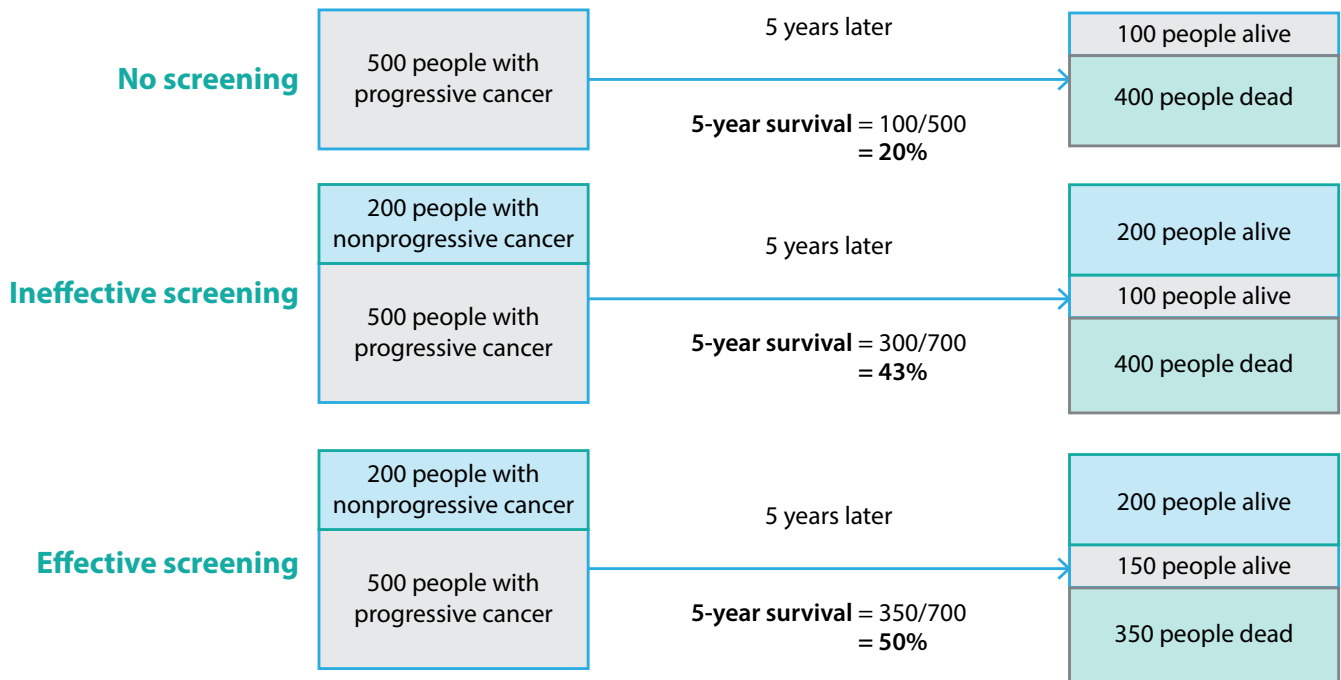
No screening

500 people with progressive cancer

5 years later

100 people alive

400 people dead

**5-year survival** = 100/500
**= 20%**

Ineffective screening

200 people with nonprogressive cancer

500 people with progressive cancer

5 years later

200 people alive

100 people alive

400 people dead

**5-year survival** = 300/700
**= 43%**

Effective screening

200 people with nonprogressive cancer

500 people with progressive cancer

5 years later

200 people alive

150 people alive

350 people dead

**5-year survival** = 350/700
**= 50%**